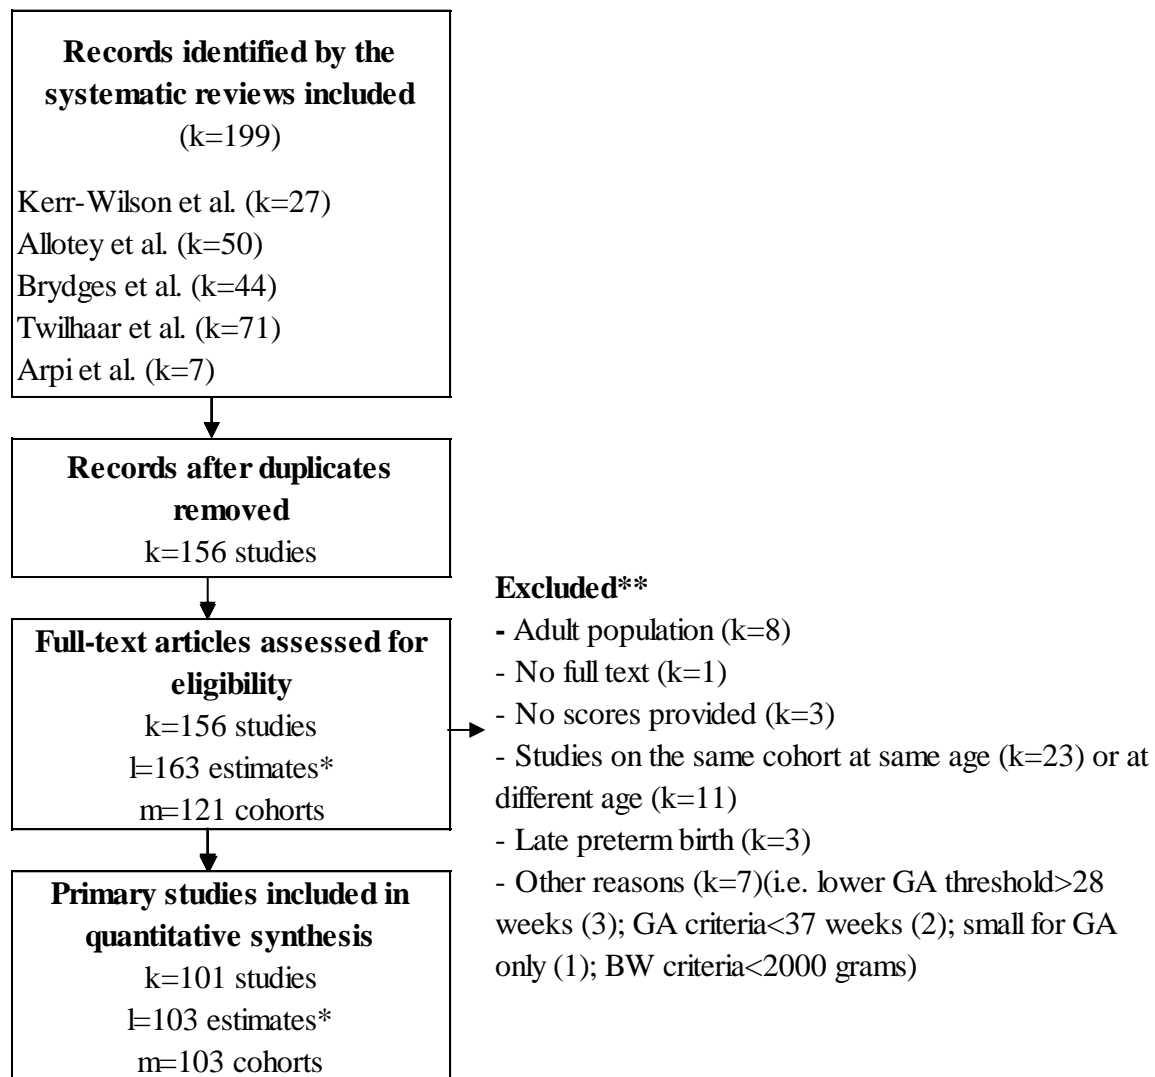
**Records identified by the systematic reviews included**
(k=199)

Kerr-Wilson et al. (k=27)
Allotey et al. (k=50)
Brydges et al. (k=44)
Twilhaar et al. (k=71)
Arpi et al. (k=7)

**Records after duplicates removed**
k=156 studies

**Full-text articles assessed for eligibility**
k=156 studies
l=163 estimates*
m=121 cohorts

**Primary studies included in quantitative synthesis**
k=101 studies
l=103 estimates*
m=103 cohorts

**Excluded****
- Adult population (k=8)
- No full text (k=1)
- No scores provided (k=3)
- Studies on the same cohort at same age (k=23) or at different age (k=11)
- Late preterm birth (k=3)
- Other reasons (k=7)(i.e. lower GA threshold>28 weeks (3); GA criteria<37 weeks (2); small for GA only (1); BW criteria<2000 grams)